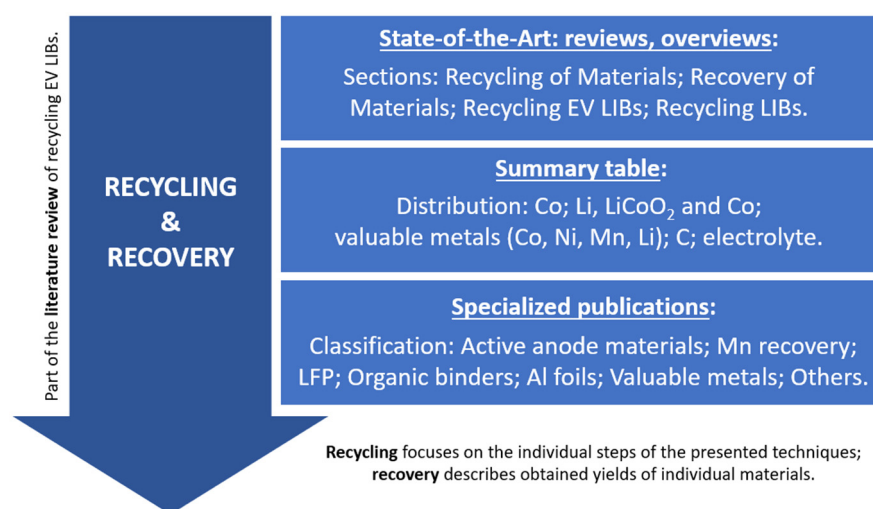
Part of the literature review of recycling EV LIBs.

RECYCLING & RECOVERY

State-of-the-Art: reviews, overviews:

Sections: Recycling of Materials; Recovery of Materials; Recycling EV LIBs; Recycling LIBs.

Summary table:

Distribution: Co; Li, $LiCoO_2$ and Co; valuable metals (Co, Ni, Mn, Li); C; electrolyte.

Specialized publications:

Classification: Active anode materials; Mn recovery; LFP; Organic binders; Al foils; Valuable metals; Others.

Recycling focuses on the individual steps of the presented techniques; recovery describes obtained yields of individual materials.